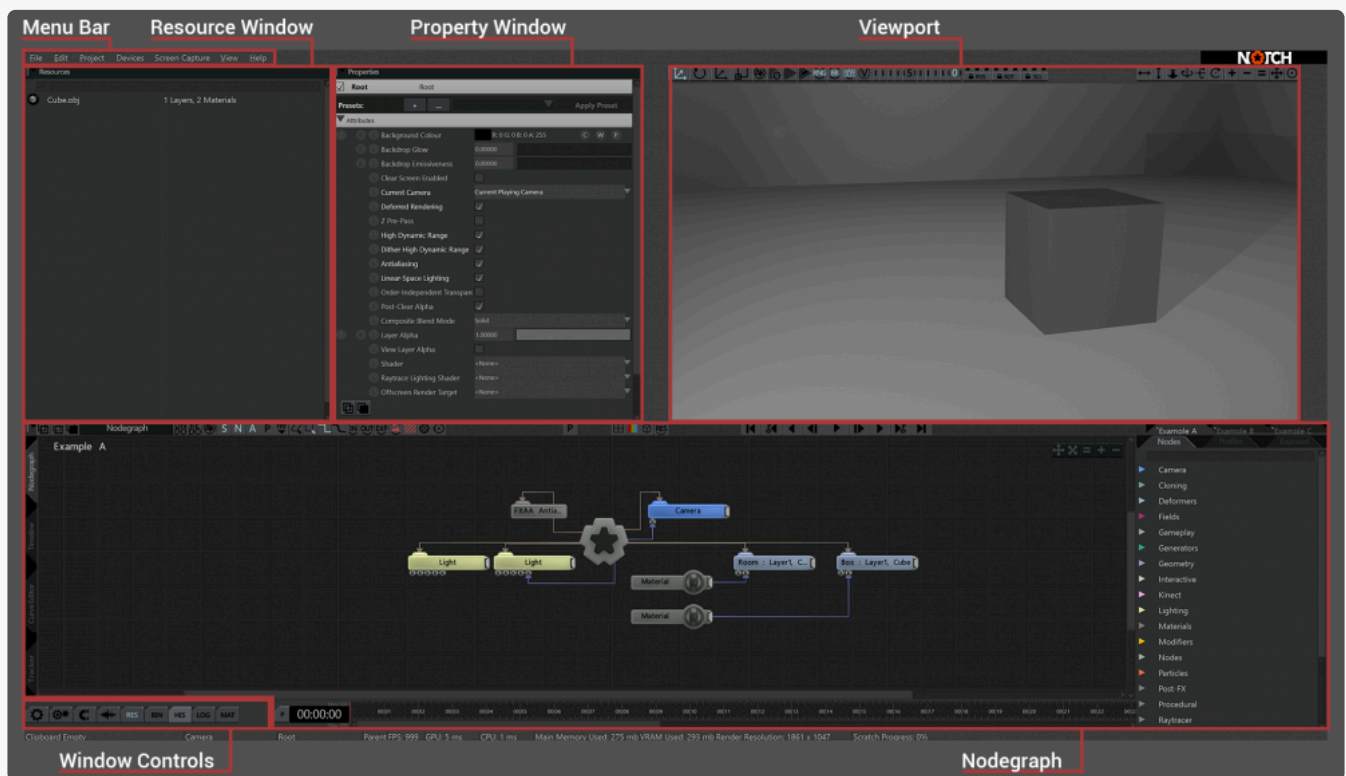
Menu Bar
Resource Window
Property Window
Viewport

File Edit Project Devices Screen Capture View Help

NOTCH

Resources
Cube.obj
1 Layers, 2 Materials

Properties
Root
Root
Presets:
Apply Preset
Attributes
Background Colour
R: 0 G: 0 B: 0 A: 255
Backdrop Glow
0.00000
Backdrop Emissiveness
0.00000
Clear Screen Enabled
Current Camera
Current Playing Camera
Deferred Rendering
Z Pre-Pass
High Dynamic Range
Dither High Dynamic Range
Antialiasing
Linear Space Lighting
Order-Independent Transpare
Post-Clear Alpha
Composite Blend Mode
Solid
Layer Alpha
1.00000
View Layer Alpha
Shader
<None>
Raytrace Lighting Shader
<None>
Offscreen Render Target
<None>

Nodegraph
S N A P
Example A
Nodegraph
Timeline
Curve Editor
Tracker
FXAA Antia...
Camera
Light
Light
Room : Layer1, C...
Box : Layer1, Cube
Material
Material

Example A
Example B
Example C
Nodes
Profiler
Exposed
Camera
Cloning
Deformers
Fields
Gameplay
Generators
Geometry
Interactive
Kinect
Lighting
Materials
Modifiers
Nodes
Particles
Post-FX
Procedural
Raytracer

RES
BIN
HIS
LOG
MAT
00:00:00

Clipboard Empty
Camera
Root
Parent FPS: 999
GPU: 5 ms
CPU: 1 ms
Main Memory Used: 275 mb VRAM Used: 293 mb Render Resolution: 1861 x 1047
Scratch Progress: 0%

Window Controls
Nodegraph